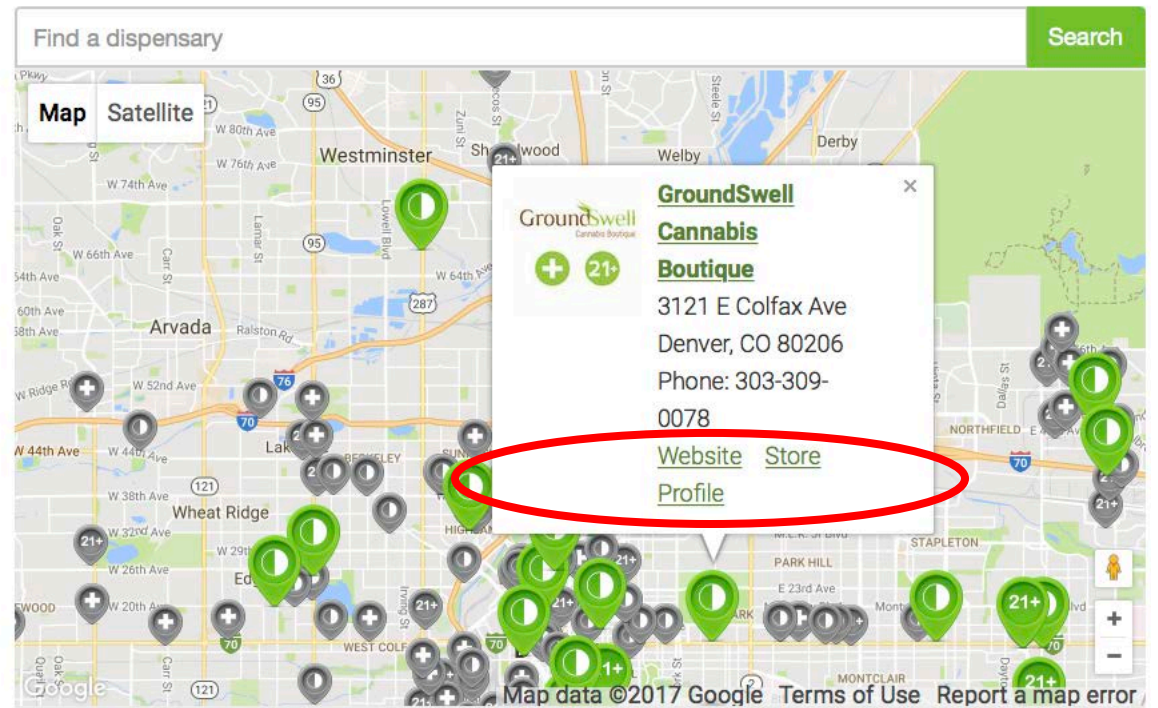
Find a dispensary

Search

Map Satellite

GroundSwell Cannabis Boutique

21+

GroundSwell Cannabis Boutique
3121 E Colfax Ave
Denver, CO 80206
Phone: 303-309-0078
Website Store Profile

×

Westminster
Sherrelwood
Welby
Derby
Arvada
Lakewood
Wheat Ridge
Edgewater
Berkeley
Highland
Northfield
Stapleton
Park Hill
Montclair
W 80th Ave
W 76th Ave
W 74th Ave
W 66th Ave
W 64th Ave
64th Ave
60th Ave
58th Ave
W 52nd Ave
W Ridge Rd
W 44th Ave
W 38th Ave
W 29th Ave
W 26th Ave
W 20th Ave
E 23rd Ave
Ralston Rd
Lowell Blvd
Zuni St
Federal Blvd
Steele St
Lamar St
Oak St
Carr St
Irving St
West Colfax
Quebec St
36
95
287
76
70
121
21+

Google
Map data ©2017 Google Terms of Use Report a map error
+
−